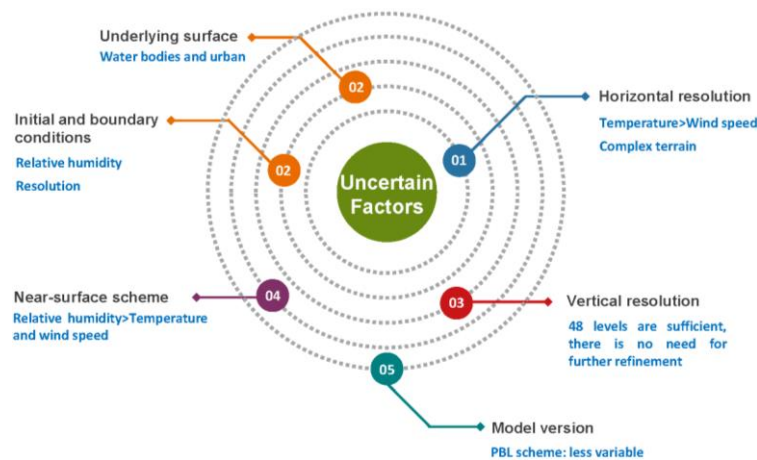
Uncertain Factors

Underlying surface
Water bodies and urban
02

Horizontal resolution
Temperature>Wind speed
Complex terrain
01

Initial and boundary conditions
Relative humidity
Resolution
02

Near-surface scheme
Relative humidity>Temperature and wind speed
04

Vertical resolution
48 levels are sufficient, there is no need for further refinement
03

05
Model version
PBL scheme: less variable